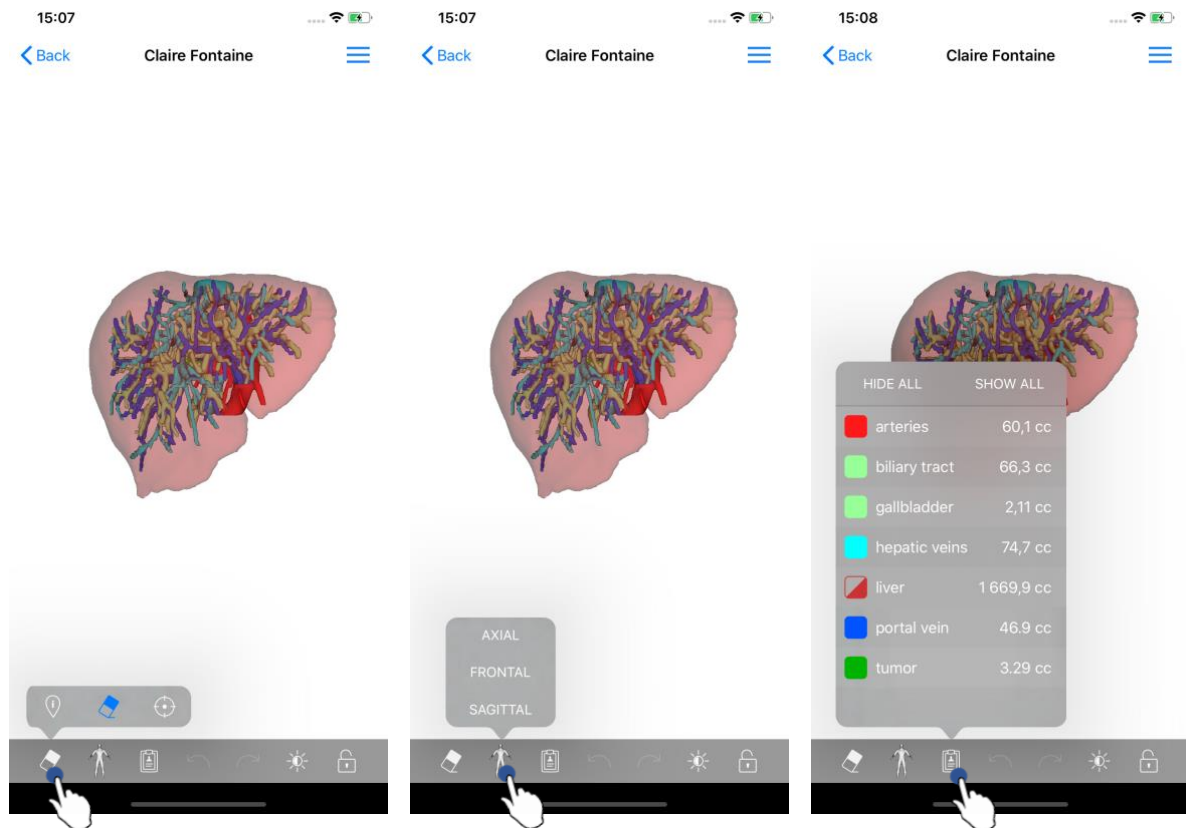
15:07

Back

Claire Fontaine

15:07

Back

Claire Fontaine

AXIAL

FRONTAL

SAGITTAL

15:08

Back

Claire Fontaine

HIDE ALL

SHOW ALL

| | | |
|---|---|---|
| | arteries | 60,1 cc |
| | biliary tract | 66,3 cc |
| | gallbladder | 2,11 cc |
| | hepatic veins | 74,7 cc |
| | liver | 1 669,9 cc |
| | portal vein | 46.9 cc |
| | tumor | 3.29 cc |